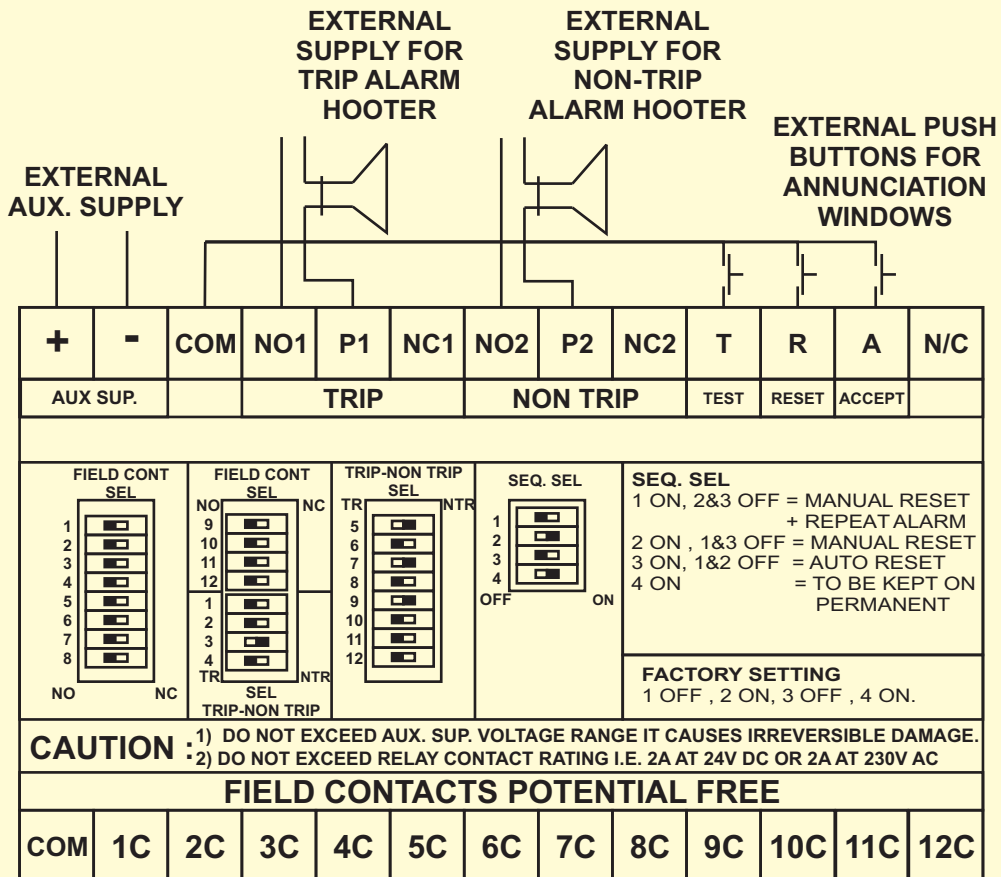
EXTERNAL SUPPLY FOR TRIP ALARM HOOTER

EXTERNAL SUPPLY FOR NON-TRIP ALARM HOOTER

EXTERNAL PUSH BUTTONS FOR ANNUNCIATION WINDOWS

EXTERNAL AUX. SUPPLY

| + | - | COM | NO1 | P1 | NC1 | NO2 | P2 | NC2 | T | R | A | N/C |
|---|---|---|---|---|---|---|---|---|---|---|---|---|
| AUX SUP. | | | TRIP | | | NON TRIP | | | TEST | RESET | ACCEPT | |

FIELD CONT SEL
1
2
3
4
5
6
7
8
NO NC

FIELD CONT SEL
NO NC
9
10
11
12
1
2
3
4
TR NTR
SEL TRIP-NON TRIP

TRIP-NON TRIP SEL
TR NTR
5
6
7
8
9
10
11
12

SEQ. SEL
1
2
3
4
OFF ON

SEQ. SEL
1 ON, 2&3 OFF = MANUAL RESET + REPEAT ALARM
2 ON , 1&3 OFF = MANUAL RESET
3 ON, 1&2 OFF = AUTO RESET
4 ON = TO BE KEPT ON PERMANENT

FACTORY SETTING
1 OFF , 2 ON, 3 OFF , 4 ON.

CAUTION : 1) DO NOT EXCEED AUX. SUP. VOLTAGE RANGE IT CAUSES IRREVERSIBLE DAMAGE.
2) DO NOT EXCEED RELAY CONTACT RATING I.E. 2A AT 24V DC OR 2A AT 230V AC

FIELD CONTACTS POTENTIAL FREE

| COM | 1C | 2C | 3C | 4C | 5C | 6C | 7C | 8C | 9C | 10C | 11C | 12C |
|---|---|---|---|---|---|---|---|---|---|---|---|---|